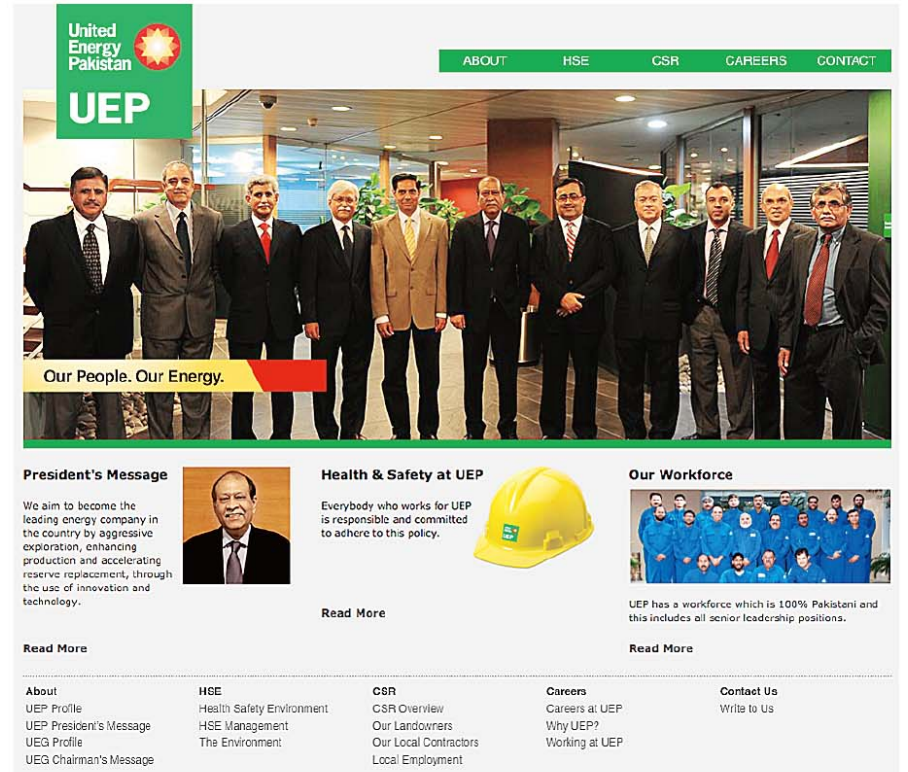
United Energy Pakistan
UEP

ABOUT HSE CSR CAREERS CONTACT

Our People. Our Energy.

President's Message

We aim to become the leading energy company in the country by aggressive exploration, enhancing production and accelerating reserve replacement, through the use of innovation and technology.

Read More

Health & Safety at UEP

Everybody who works for UEP is responsible and committed to adhere to this policy.

Read More

Our Workforce

UEP has a workforce which is 100% Pakistani and this includes all senior leadership positions.

Read More

About
UEP Profile
UEP President's Message
UEG Profile
UEG Chairman's Message

HSE
Health Safety Environment
HSE Management
The Environment

CSR
CSR Overview
Our Landowners
Our Local Contractors
Local Employment

Careers
Careers at UEP
Why UEP?
Working at UEP

Contact Us
Write to Us